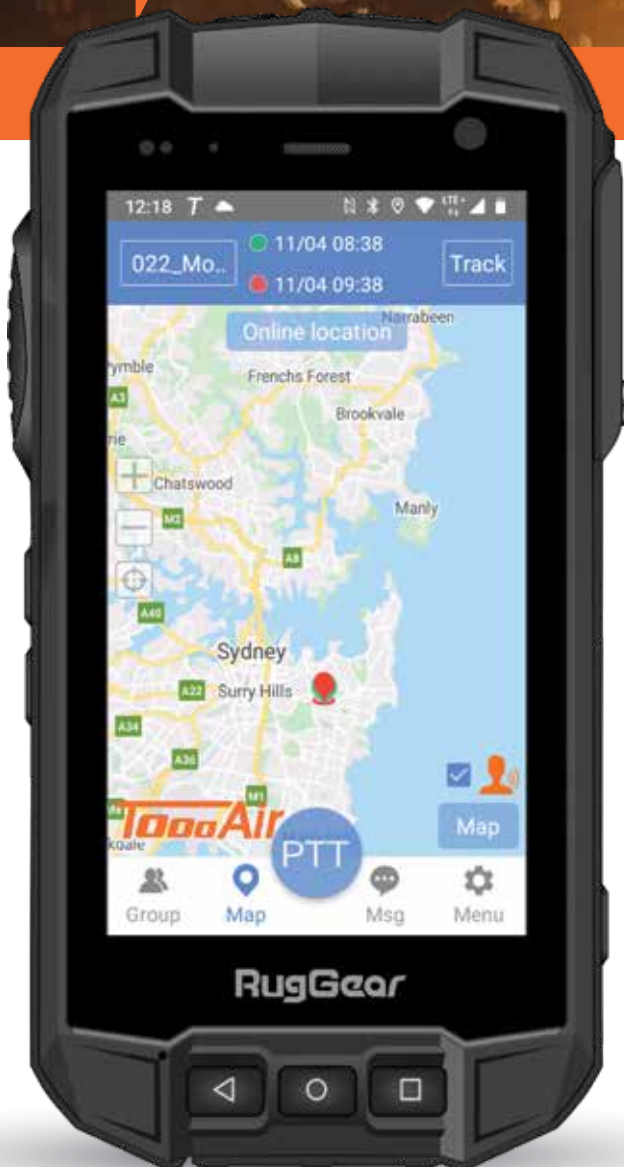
12:18

022_Mo..

11/04 08:38

11/04 09:38

Track

Online location

Narrabeen

rymble

Frenchs Forest

A3

Brookvale

rie

Chatswood

M2

Manly

A8

A40

Sydney

A22

Surry Hills

A34

A36

M1

TooᴏAir

Koala

Map

PTT

Group

Map

Msg

Menu

RugGear